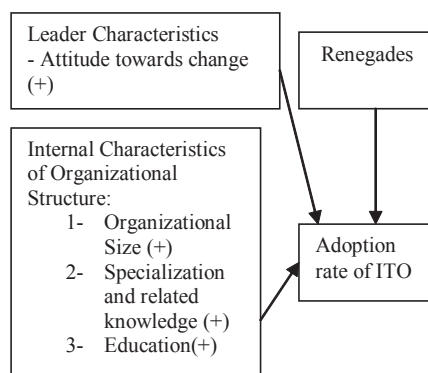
Leader Characteristics
- Attitude towards change (+)

Renegades

Internal Characteristics of Organizational Structure:
1- Organizational Size (+)
2- Specialization and related knowledge (+)
3- Education(+)

Adoption rate of ITO